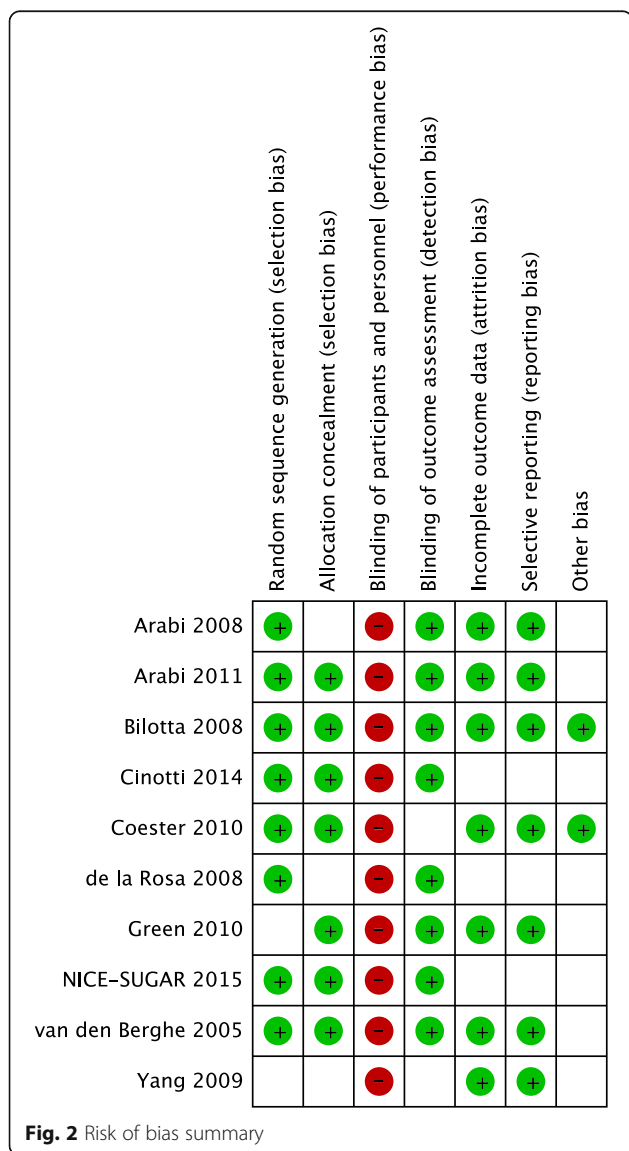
|  | Random sequence generation (selection bias) | Allocation concealment (selection bias) | Blinding of participants and personnel (performance bias) | Blinding of outcome assessment (detection bias) | Incomplete outcome data (attrition bias) | Selective reporting (reporting bias) | Other bias |
|---|---|---|---|---|---|---|---|
| Arabi 2008 | + |  | − | + | + | + |  |
| Arabi 2011 | + | + | − | + | + | + |  |
| Bilotta 2008 | + | + | − | + | + | + | + |
| Cinotti 2014 | + | + | − | + |  |  |  |
| Coester 2010 | + | + | − |  | + | + | + |
| de la Rosa 2008 | + |  | − | + |  |  |  |
| Green 2010 |  | + | − | + | + | + |  |
| NICE-SUGAR 2015 | + | + | − | + |  |  |  |
| van den Berghe 2005 | + | + | − | + | + | + |  |
| Yang 2009 |  |  | − |  | + | + |  |

**Fig. 2** Risk of bias summary